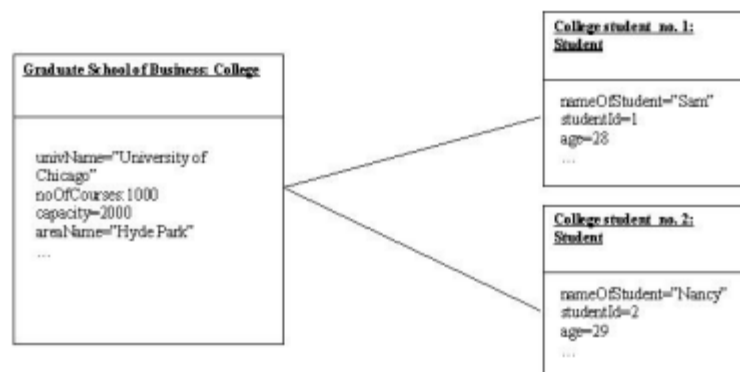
Graduate School of Business: College

univName="University of Chicago"
noOfCourses:1000
capacity=2000
areaName="Hyde Park"
...

College student no. 1: Student

nameOfStudent="Sam"
studentId=1
age=28
...

College student no. 2: Student

nameOfStudent="Nancy"
studentId=2
age=29
...